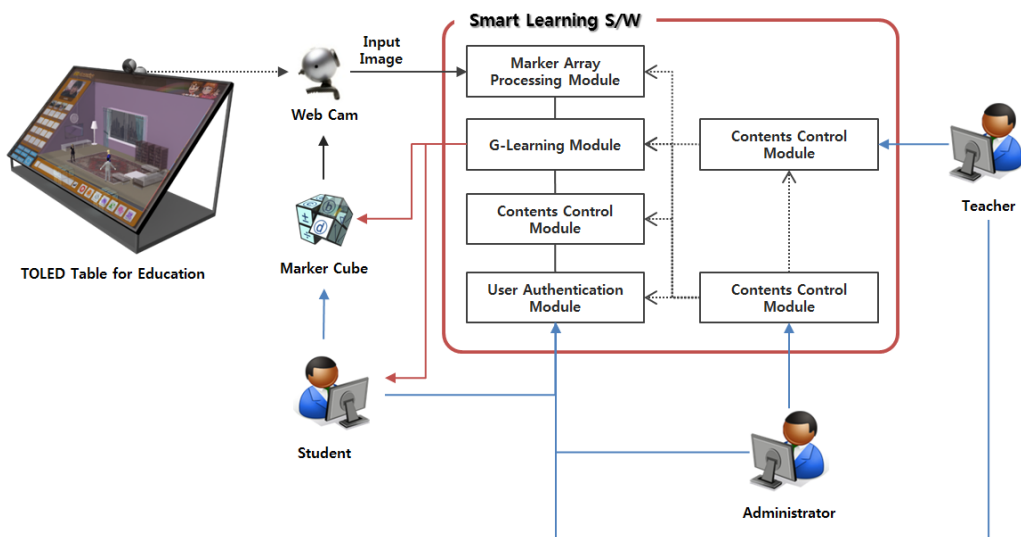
Smart Learning S/W

Input Image

Web Cam

Marker Array Processing Module

G-Learning Module

Contents Control Module

Contents Control Module

User Authentication Module

Contents Control Module

Contents Control Module

TOLED Table for Education

Marker Cube

Teacher

Student

Administrator